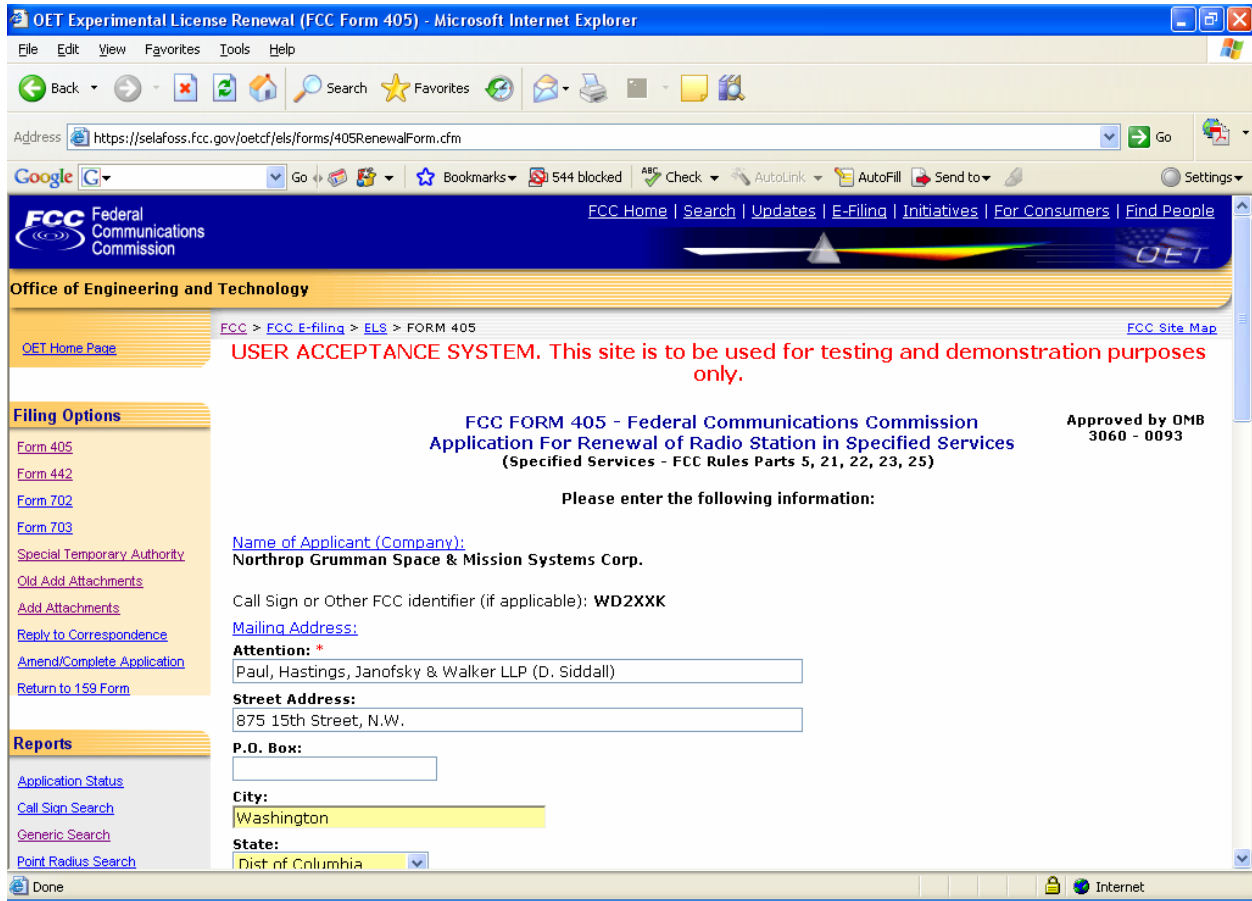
OET Experimental License Renewal (FCC Form 405) - Microsoft Internet Explorer

File Edit View Favorites Tools Help

Back Search Favorites

Address https://selafoss.fcc.gov/oetcf/els/forms/405RenewalForm.cfm Go

Google G Go Bookmarks 544 blocked Check AutoLink AutoFill Send to Settings

FCC Federal Communications Commission

FCC Home | Search | Updates | E-Filing | Initiatives | For Consumers | Find People

OET

Office of Engineering and Technology

OET Home Page

FCC > FCC E-filing > ELS > FORM 405

FCC Site Map

USER ACCEPTANCE SYSTEM. This site is to be used for testing and demonstration purposes only.

Filing Options

Form 405
Form 442
Form 702
Form 703
Special Temporary Authority
Old Add Attachments
Add Attachments
Reply to Correspondence
Amend/Complete Application
Return to 159 Form

Reports

Application Status
Call Sign Search
Generic Search
Point Radius Search

FCC FORM 405 - Federal Communications Commission
Application For Renewal of Radio Station in Specified Services
(Specified Services - FCC Rules Parts 5, 21, 22, 23, 25)

Approved by OMB 3060 - 0093

Please enter the following information:

Name of Applicant (Company):
Northrop Grumman Space & Mission Systems Corp.

Call Sign or Other FCC identifier (if applicable): WD2XXK

Mailing Address:
Attention: *
Paul, Hastings, Janofsky & Walker LLP (D. Siddall)
Street Address:
875 15th Street, N.W.
P.O. Box:

City:
Washington
State:
Dist of Columbia

Done

Internet